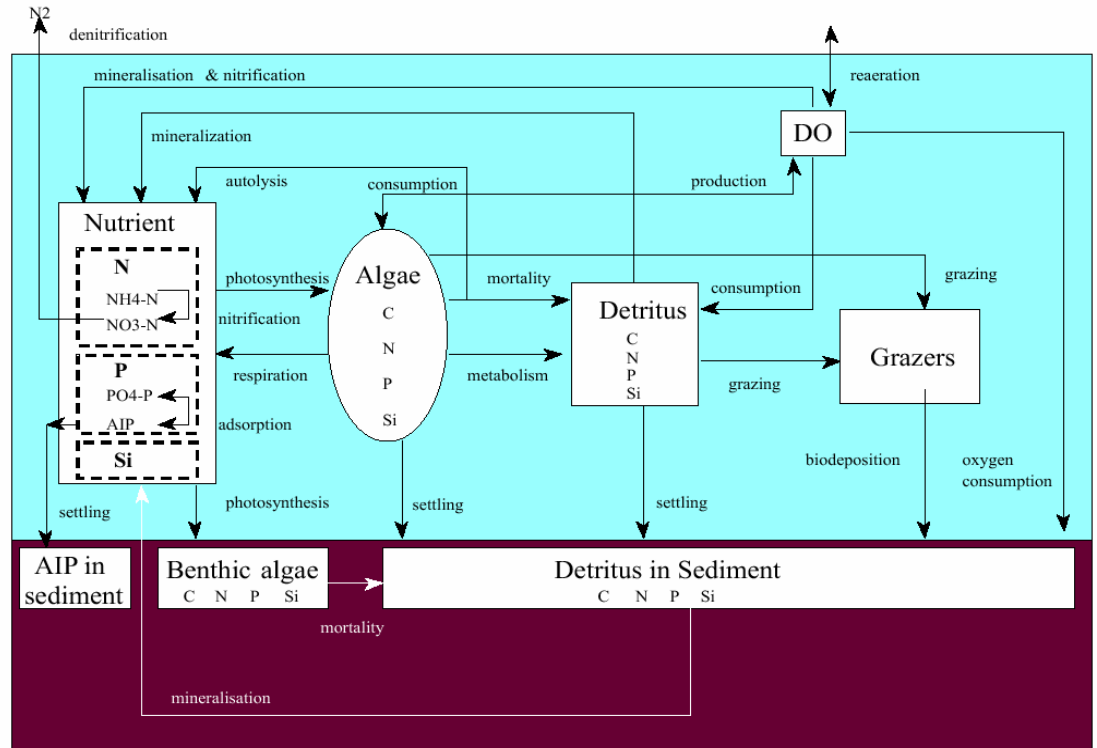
N2
denitrification
mineralisation & nitrification
reaeration
DO
mineralization
autolysis
consumption
production
Nutrient
N
NH4-N
NO3-N
photosynthesis
nitrification
Algae
C
N
P
Si
mortality
consumption
grazing
Detritus
C
N
P
Si
Grazers
P
PO4-P
AIP
respiration
metabolism
grazing
adsorption
Si
biodeposition
oxygen consumption
settling
photosynthesis
settling
settling
AIP in sediment
Benthic algae
C N P Si
Detritus in Sediment
C N P Si
mortality
mineralisation